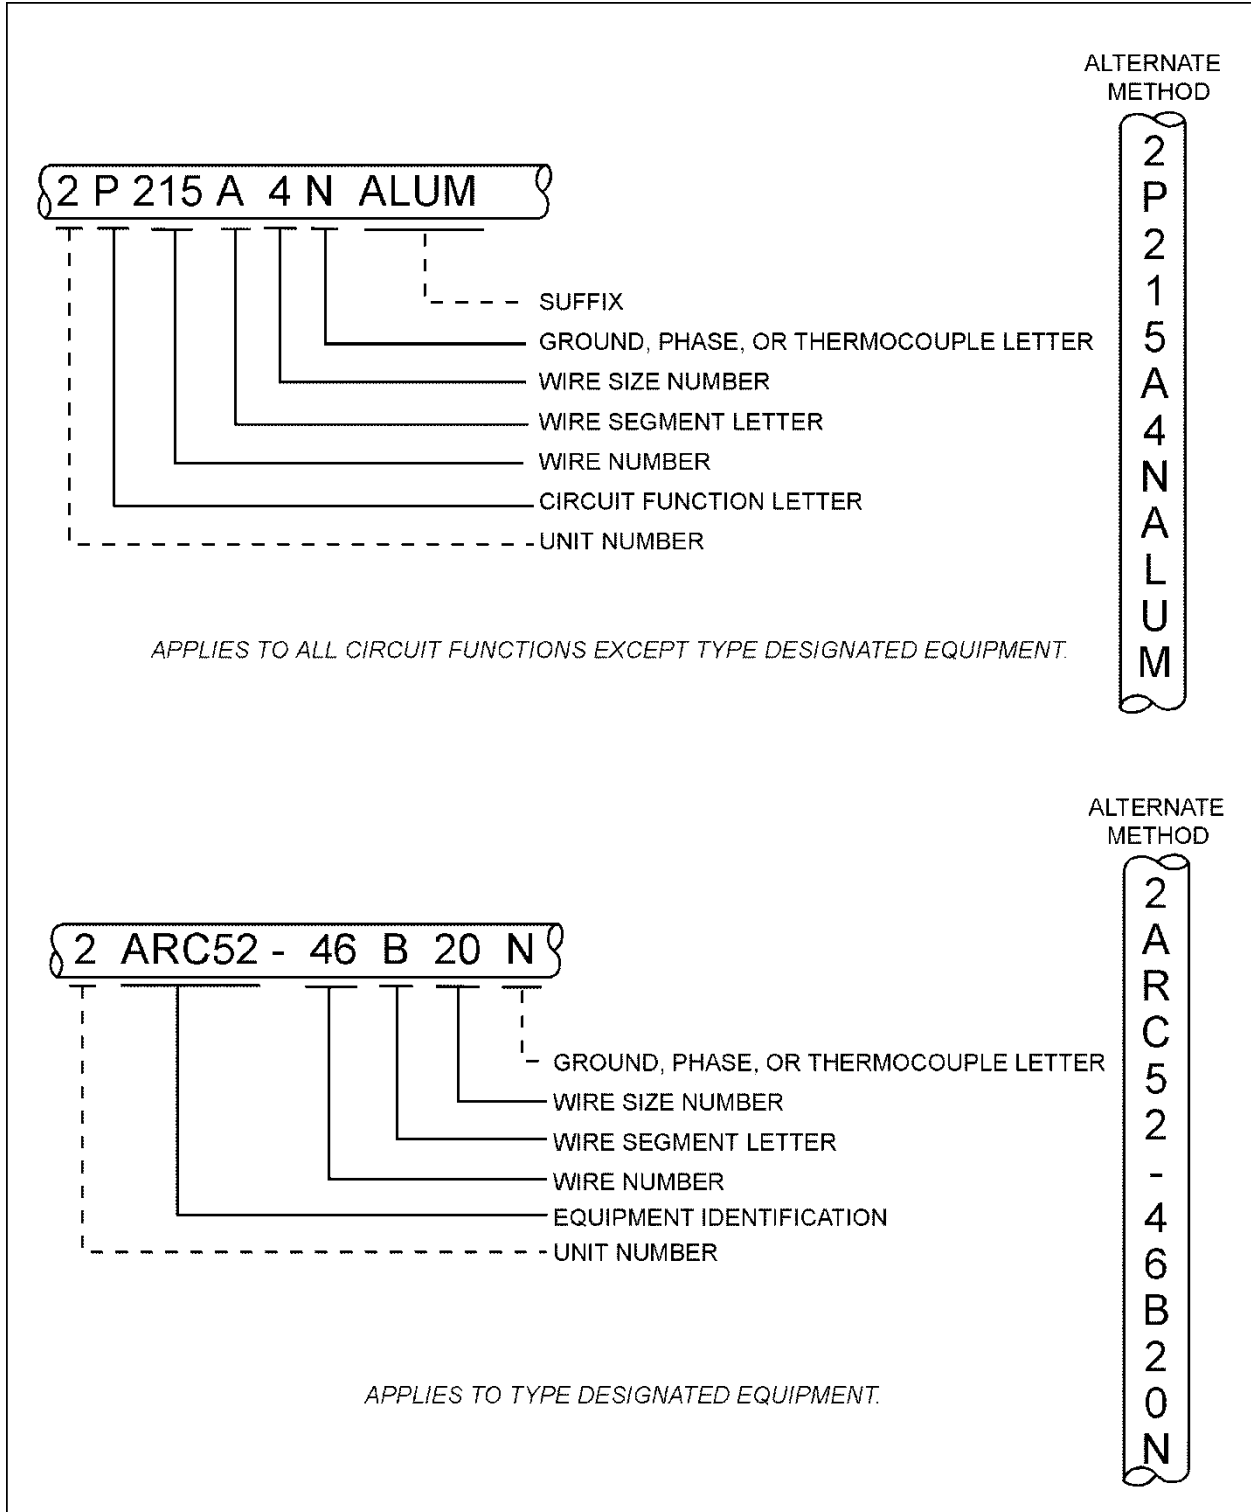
ALTERNATE METHOD

2 P 215 A 4 N ALUM

SUFFIX
GROUND, PHASE, OR THERMOCOUPLE LETTER
WIRE SIZE NUMBER
WIRE SEGMENT LETTER
WIRE NUMBER
CIRCUIT FUNCTION LETTER
UNIT NUMBER

2
P
2
1
5
A
4
N
A
L
U
M

APPLIES TO ALL CIRCUIT FUNCTIONS EXCEPT TYPE DESIGNATED EQUIPMENT.

ALTERNATE METHOD

2 ARC52 - 46 B 20 N

GROUND, PHASE, OR THERMOCOUPLE LETTER
WIRE SIZE NUMBER
WIRE SEGMENT LETTER
WIRE NUMBER
EQUIPMENT IDENTIFICATION
UNIT NUMBER

2
A
R
C
5
2
-
4
6
B
2
0
N

APPLIES TO TYPE DESIGNATED EQUIPMENT.